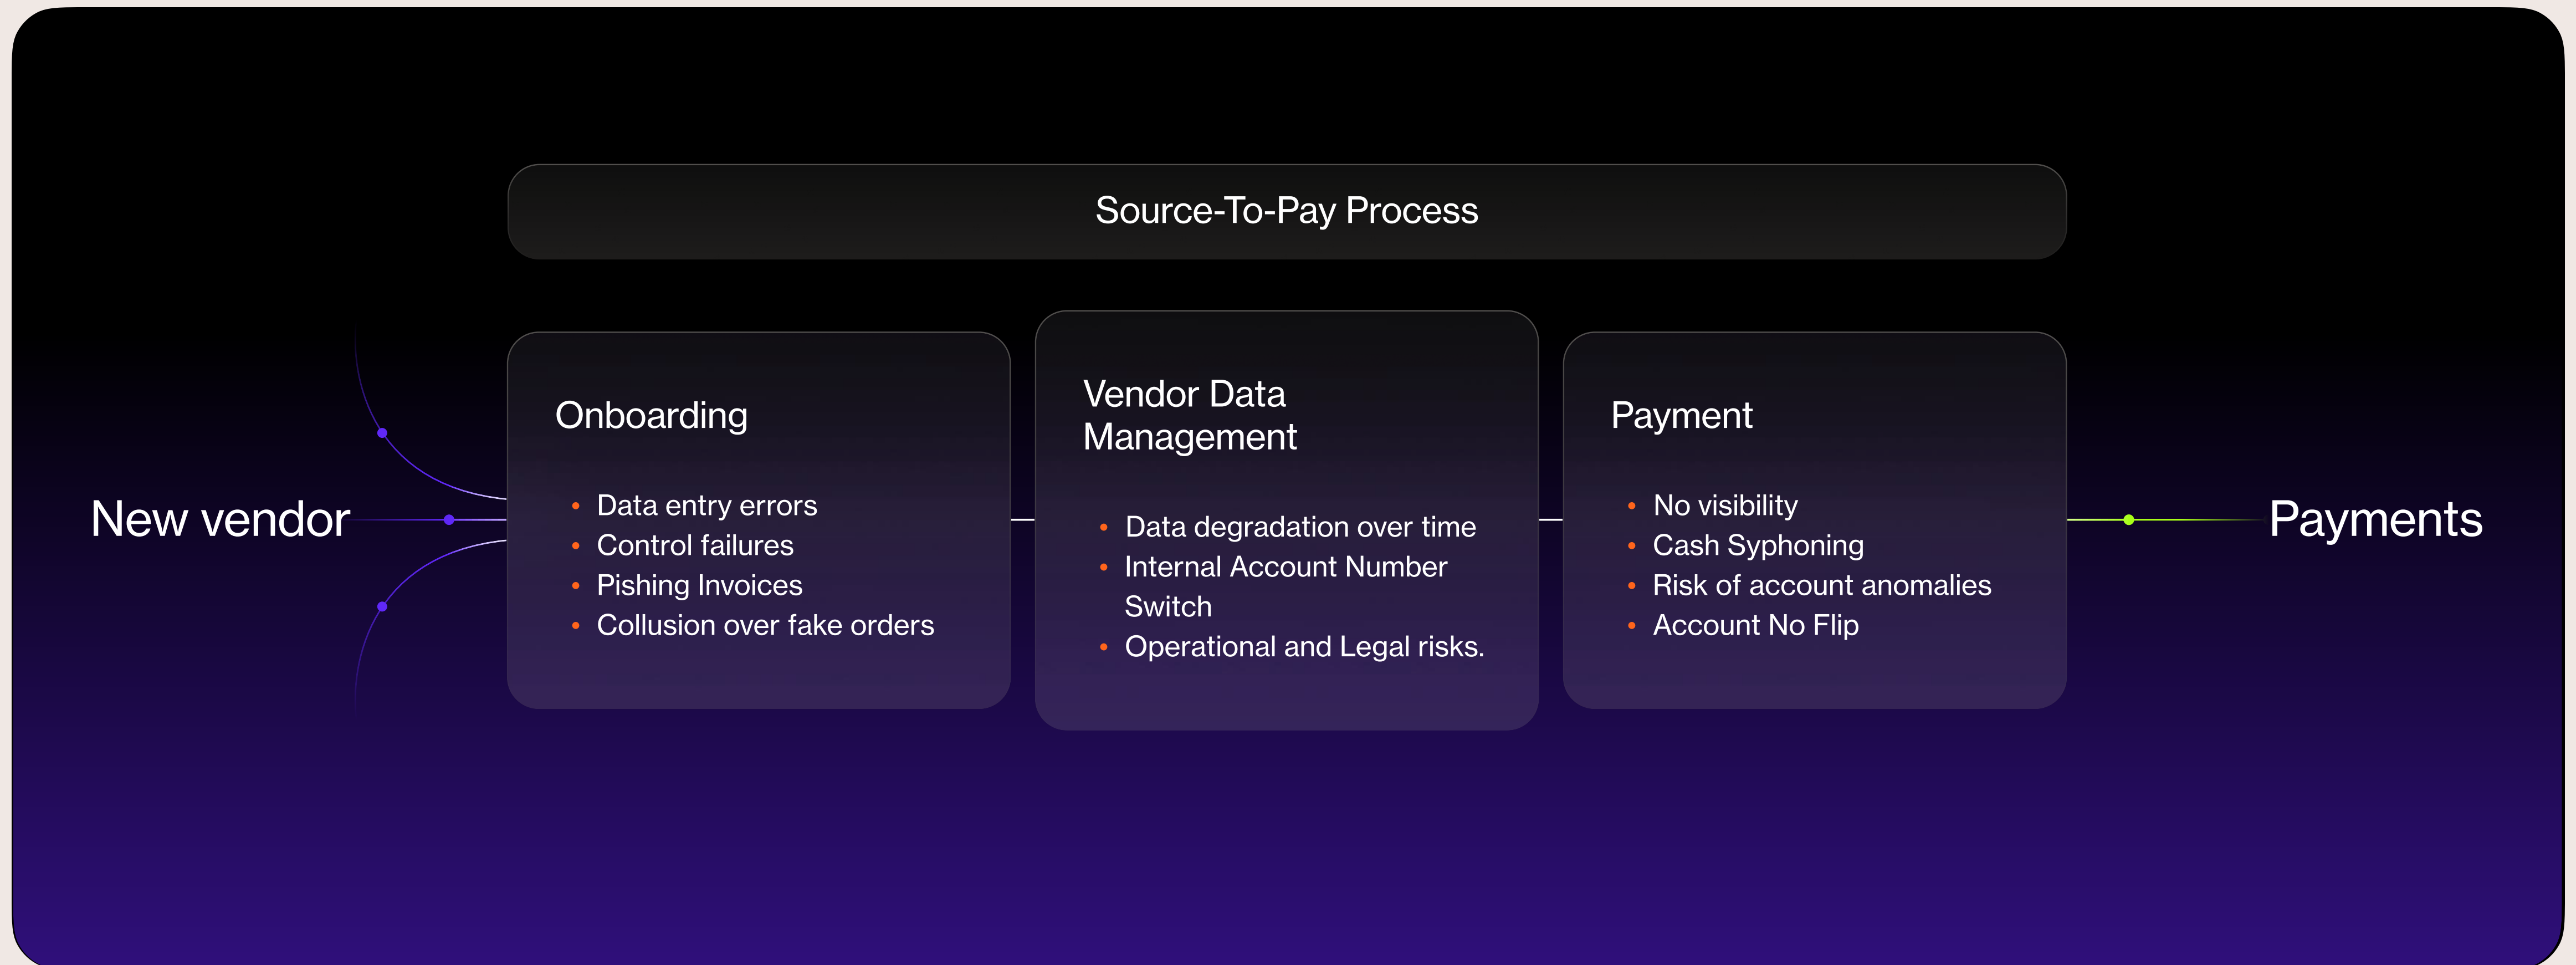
Source-To-Pay Process

New vendor

Onboarding

- Data entry errors
- Control failures
- Pishing Invoices
- Collusion over fake orders

Vendor Data Management

- Data degradation over time
- Internal Account Number Switch
- Operational and Legal risks.

Payment

- No visibility
- Cash Syphoning
- Risk of account anomalies
- Account No Flip

Payments